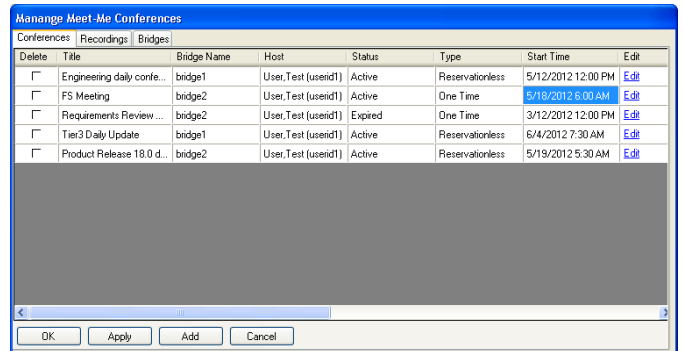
Manange Meet-Me Conferences

Conferences | Recordings | Bridges

| Delete | Title | Bridge Name | Host | Status | Type | Start Time | Edit |
|---|---|---|---|---|---|---|---|
| ☐ | Engineering daily confe... | bridge1 | User,Test (userid1) | Active | Reservationless | 5/12/2012 12:00 PM | Edit |
| ☐ | FS Meeting | bridge2 | User,Test (userid1) | Active | One Time | 5/18/2012 6:00 AM | Edit |
| ☐ | Requirements Review ... | bridge2 | User,Test (userid1) | Expired | One Time | 3/12/2012 12:00 PM | Edit |
| ☐ | Tier3 Daily Update | bridge1 | User,Test (userid1) | Active | Reservationless | 6/4/2012 7:30 AM | Edit |
| ☐ | Product Release 18.0 d... | bridge2 | User,Test (userid1) | Active | Reservationless | 5/19/2012 5:30 AM | Edit |

OK | Apply | Add | Cancel